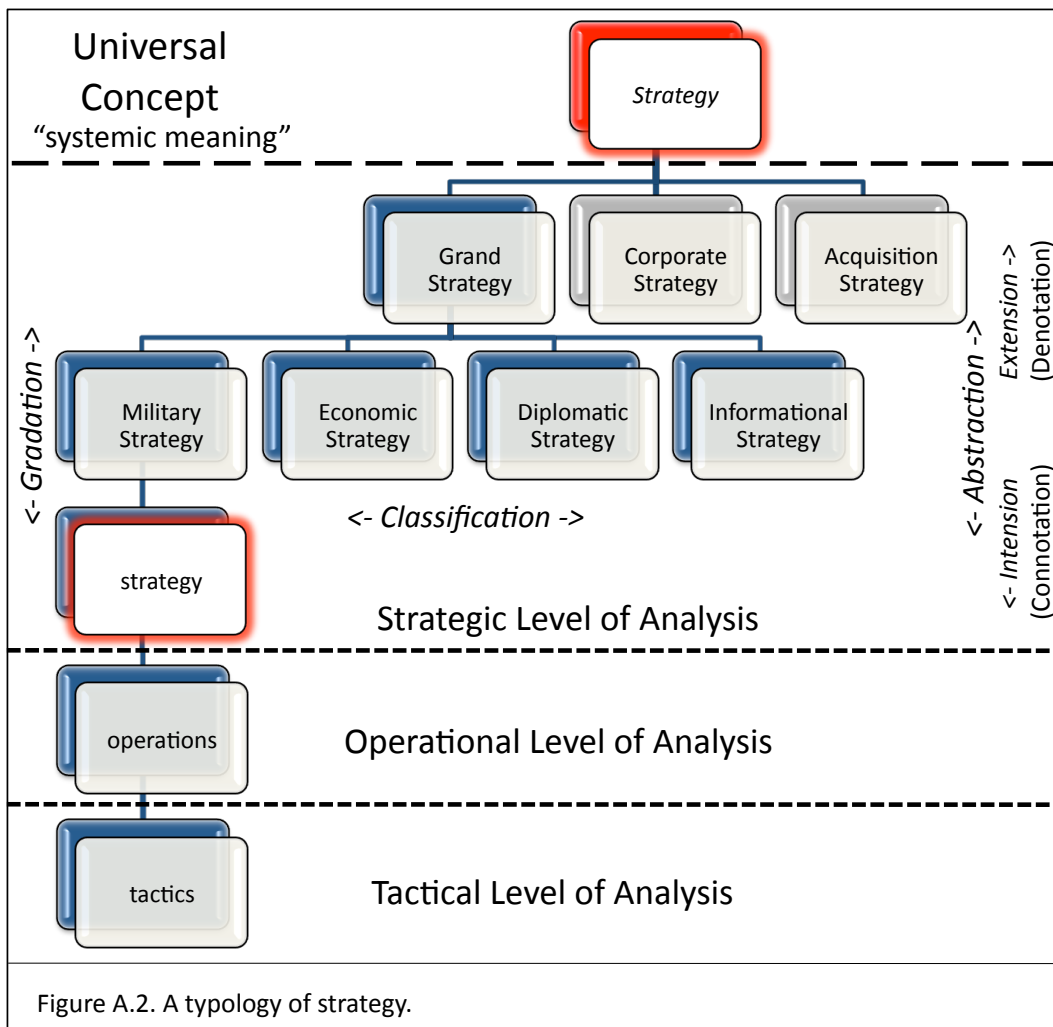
Universal Concept
"systemic meaning"

Strategy

Grand Strategy

Corporate Strategy

Acquisition Strategy

<- Gradation ->

Military Strategy

Economic Strategy

Diplomatic Strategy

Informational Strategy

<- Abstraction ->

Extension -> (Denotation)

<- Intension (Connotation)

<- Classification ->

strategy

Strategic Level of Analysis

operations

Operational Level of Analysis

tactics

Tactical Level of Analysis

Figure A.2. A typology of strategy.